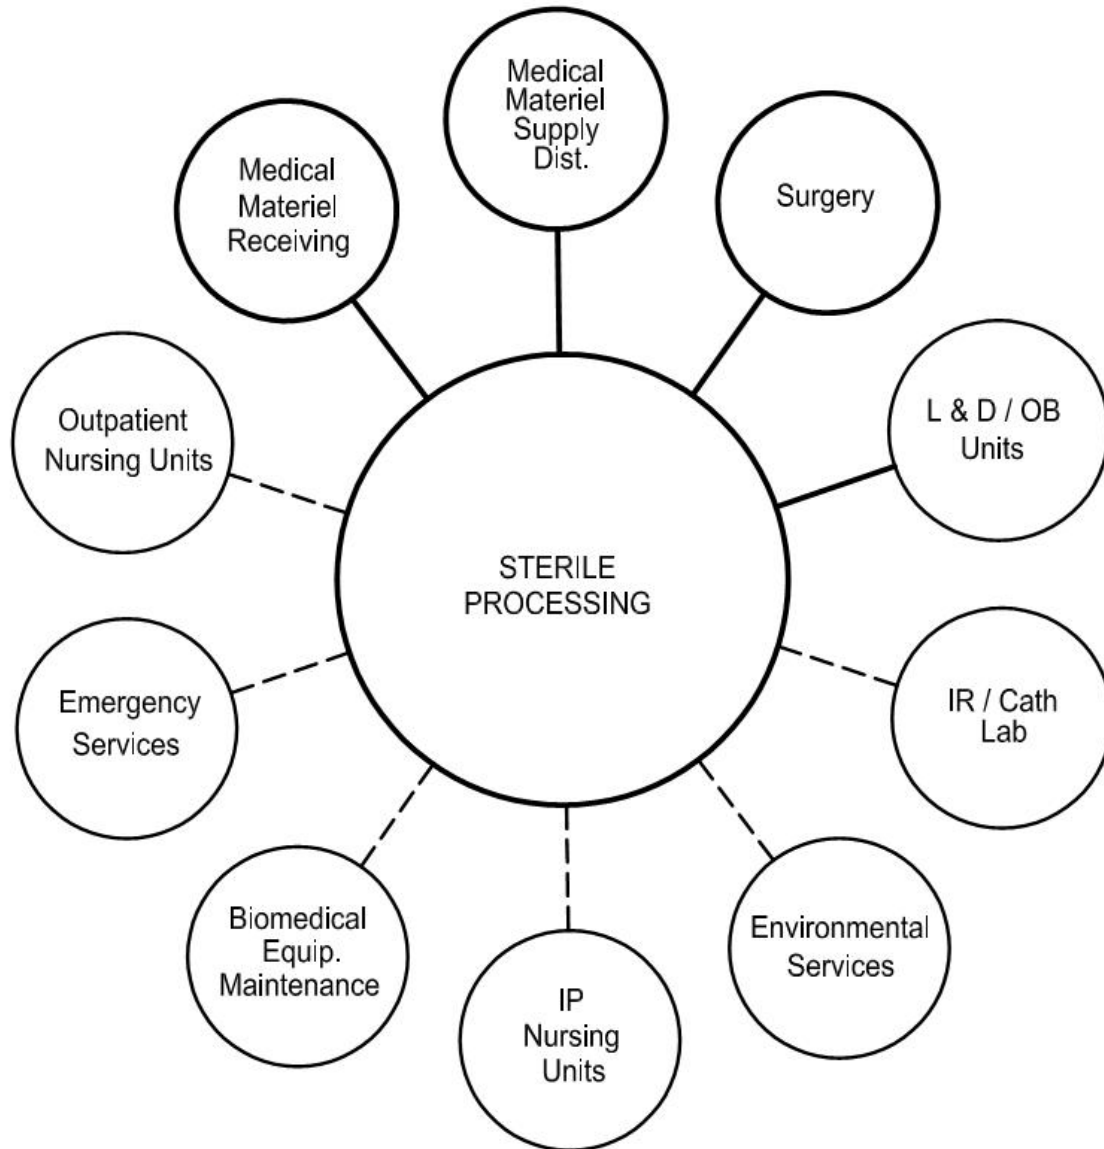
Medical Materiel Supply Dist.

Medical Materiel Receiving

Surgery

Outpatient Nursing Units

L & D / OB Units

STERILE PROCESSING

Emergency Services

IR / Cath Lab

Biomedical Equip. Maintenance

Environmental Services

IP Nursing Units